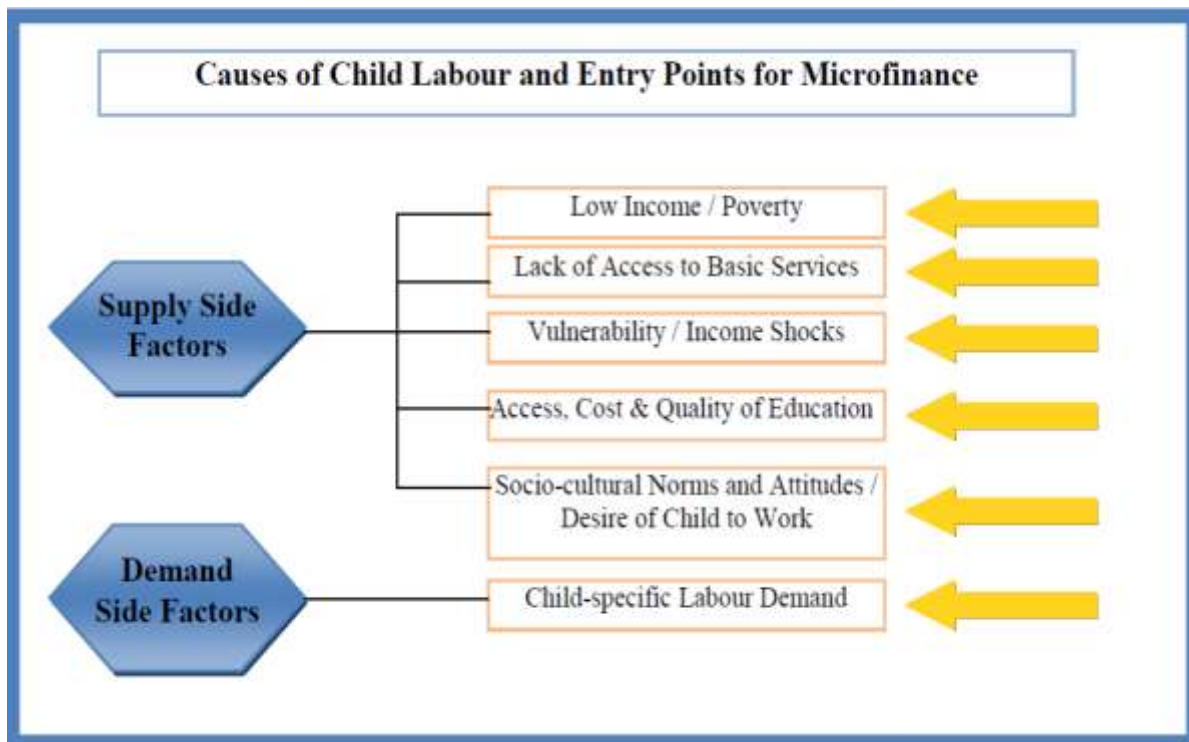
Causes of Child Labour and Entry Points for Microfinance

Supply Side Factors

Low Income / Poverty

Lack of Access to Basic Services

Vulnerability / Income Shocks

Access, Cost & Quality of Education

Socio-cultural Norms and Attitudes / Desire of Child to Work

Demand Side Factors

Child-specific Labour Demand